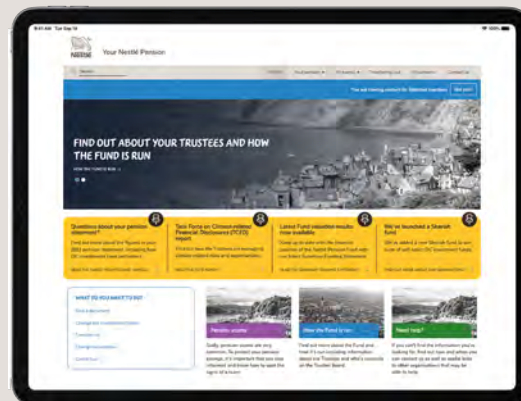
9:41 AM Tue Sep 14
100%

Nestlé
Your Nestlé Pension

Search

Home
Documents
Pensions
Investing
Contact us

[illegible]
Get yours

FIND OUT ABOUT YOUR TRUSTEES AND HOW THE FUND IS RUN

HOW THE FUND IS RUN

Questions about your pension statement?
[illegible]

Task Force on Climate-related Financial Disclosures (TCFD) report
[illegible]

Latest Fund valuation results now available
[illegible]

We've launched a Shariah fund
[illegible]

WHAT DO YOU WANT TO DO?
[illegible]
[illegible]
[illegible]
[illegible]
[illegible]

Pension scams
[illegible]

How the Fund is run
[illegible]

Need help?
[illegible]